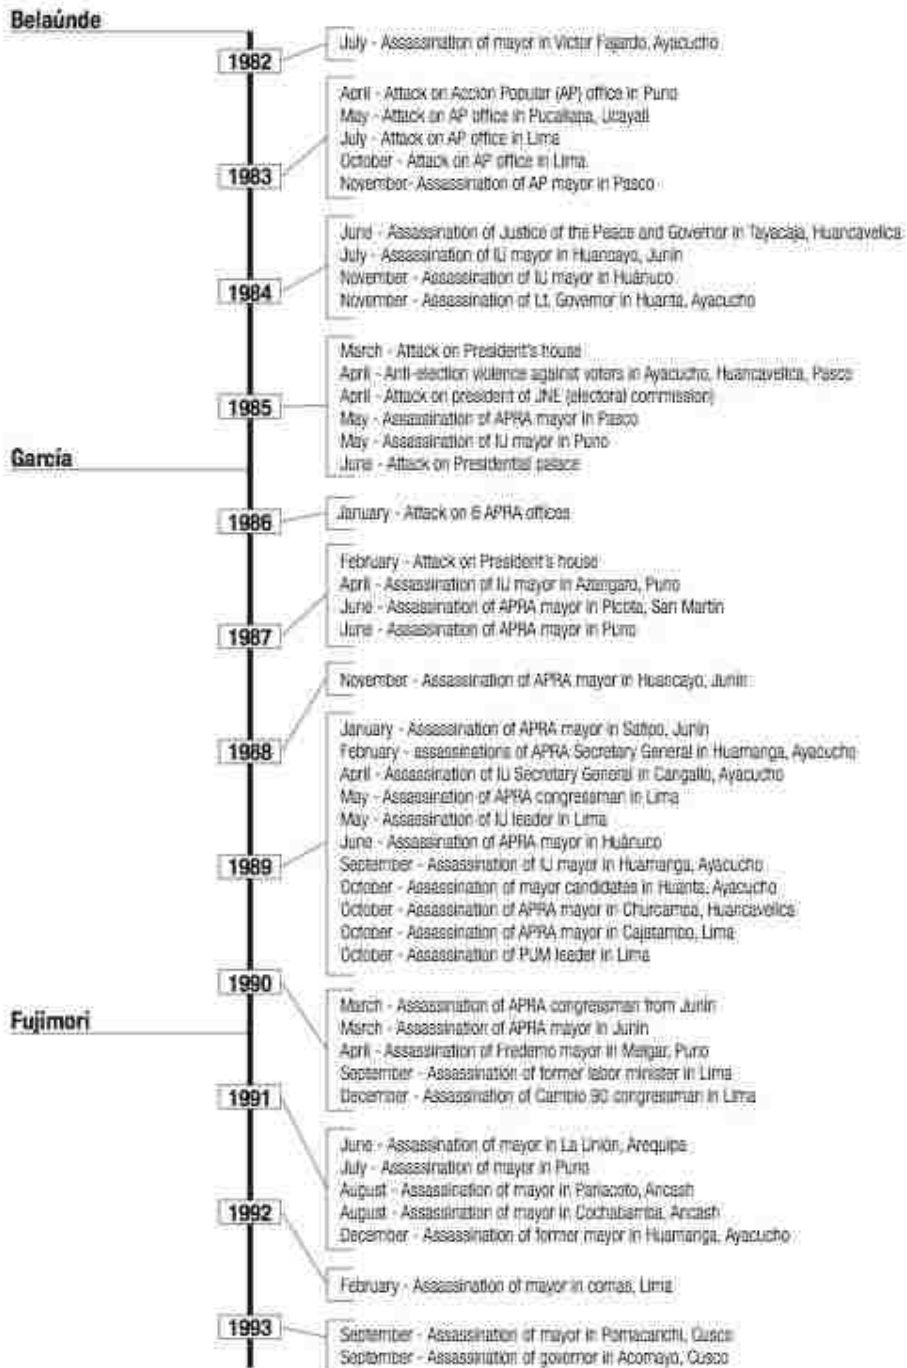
Belaúnde

1982

July - Assassination of mayor in Victor Fajardo, Ayacucho

1983

April - Attack on Acción Popular (AP) office in Puno
May - Attack on AP office in Pucallpa, Ucayali
July - Attack on AP office in Lima
October - Attack on AP office in Lima
November- Assassination of AP mayor in Pasco

1984

June - Assassination of Justice of the Peace and Governor in Tayacaja, Huancavelica
July - Assassination of IU mayor in Huancayo, Junín
November - Assassination of IU mayor in Huánuco
November - Assassination of Lt. Governor in Huanta, Ayacucho

1985

March - Attack on President's house
April - Anti-election violence against voters in Ayacucho, Huancavelica, Pasco
April - Attack on president of JNE (electoral commission)
May - Assassination of APRA mayor in Pasco
May - Assassination of IU mayor in Puno
June - Attack on Presidential palace

García

1986

January - Attack on 6 APRA offices

1987

February - Attack on President's house
April - Assassination of IU mayor in Azángaro, Puno
June - Assassination of APRA mayor in Picota, San Martín
June - Assassination of APRA mayor in Puno

November - Assassination of APRA mayor in Huancayo, Junín

1988

January - Assassination of APRA mayor in Satipo, Junín
February - assassinations of APRA Secretary General in Huamanga, Ayacucho
April - Assassination of IU Secretary General in Cangallo, Ayacucho
May - Assassination of APRA congressman in Lima
May - Assassination of IU leader in Lima
June - Assassination of APRA mayor in Huánuco
September - Assassination of IU mayor in Huamanga, Ayacucho
October - Assassination of mayor candidates in Huanta, Ayacucho
October - Assassination of APRA mayor in Churcampa, Huancavelica
October - Assassination of APRA mayor in Cajatambo, Lima
October - Assassination of PUM leader in Lima

1989

1990

Fujimori

March - Assassination of APRA congressman from Junín
March - Assassination of APRA mayor in Junín
April - Assassination of Fredemo mayor in Melgar, Puno
September - Assassination of former labor minister in Lima
December - Assassination of Cambio 90 congressman in Lima

1991

June - Assassination of mayor in La Unión, Arequipa
July - Assassination of mayor in Puno
August - Assassination of mayor in Pallacoto, Ancash
August - Assassination of mayor in Cochabamba, Ancash
December - Assassination of former mayor in Huamanga, Ayacucho

1992

February - Assassination of mayor in comas, Lima

1993

September - Assassination of mayor in Pomacanchi, Cusco
September - Assassination of governor in Acomayo, Cusco